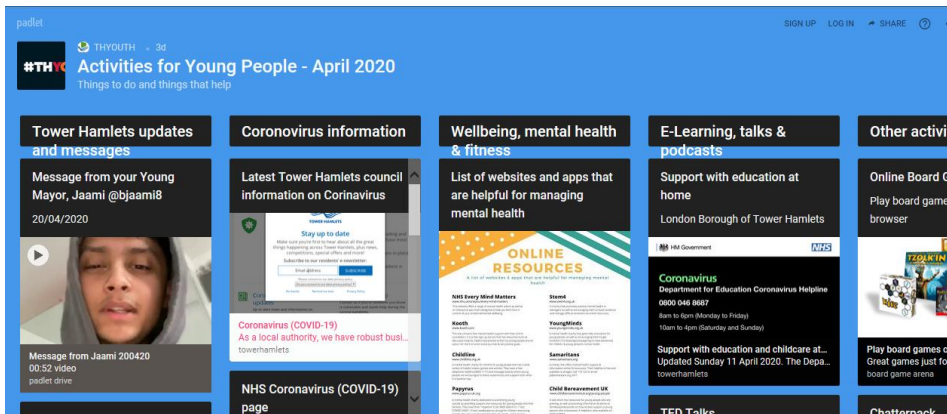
padlet

SIGN UP LOG IN SHARE ?

#THYO THYOUTH • 3d

Activities for Young People - April 2020

Things to do and things that help

Tower Hamlets updates and messages

Message from your Young Mayor, Jaami @bjaami8

20/04/2020

Message from Jaami 200420
00:52 video
padlet drive

Coronovirus information

Latest Tower Hamlets council information on Corinavirus

TOWER HAMLETS

Stay up to date

Subscribe to our residents' e-newsletter

Coronavirus (COVID-19)
As a local authority, we have robust busi...
towerhamlets

NHS Coronavirus (COVID-19) page

Wellbeing, mental health & fitness

List of websites and apps that are helpful for managing mental health

ONLINE RESOURCES

NHS Every Mind Matters
Stem4
Kooth
YoungMinds
Childline
Samaritans
Papyrus
Child Bereavement UK

E-Learning, talks & podcasts

Support with education at home

London Borough of Tower Hamlets

HM Government NHS

Coronavirus
Department for Education Coronavirus Helpline
0800 046 8687
8am to 6pm (Monday to Friday)
10am to 4pm (Saturday and Sunday)

Support with education and childcare at...
Updated Sunday 11 April 2020. The Depa...
towerhamlets

TED Talks

Other activi

Online Board G

Play board game browser

Play board games o
Great games just fo
board game arena

Chatterpack